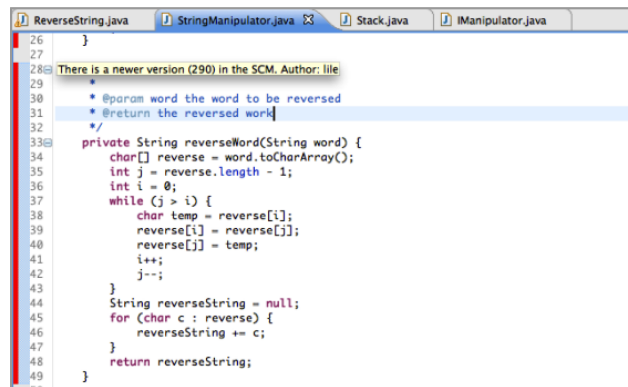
ReverseString.java StringManipulator.java Stack.java IManipulator.java

26 }
27
28 There is a newer version (290) in the SCM. Author: lile
29 *
30 * @param word the word to be reversed
31 * @return the reversed work
32 */
33 private String reverseWord(String word) {
34 char[] reverse = word.toCharArray();
35 int j = reverse.length - 1;
36 int i = 0;
37 while (j > i) {
38 char temp = reverse[i];
39 reverse[i] = reverse[j];
40 reverse[j] = temp;
41 i++;
42 j--;
43 }
44 String reverseString = null;
45 for (char c : reverse) {
46 reverseString += c;
47 }
48 return reverseString;
49 }